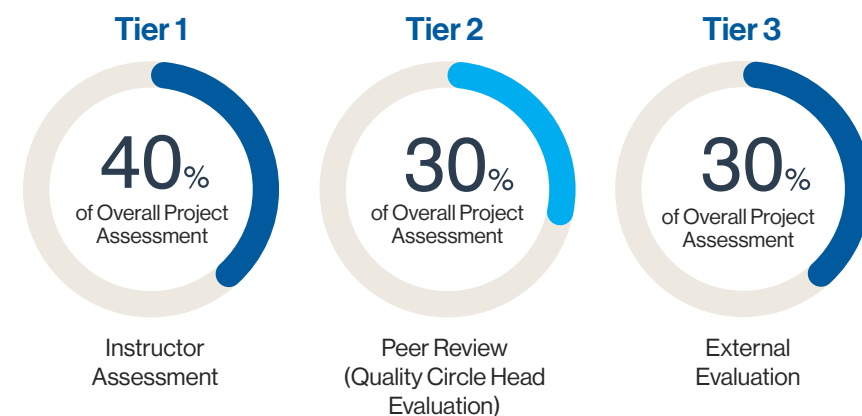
Tier 1

40%
of Overall Project Assessment

Instructor Assessment

Tier 2

30%
of Overall Project Assessment

Peer Review (Quality Circle Head Evaluation)

Tier 3

30%
of Overall Project Assessment

External Evaluation